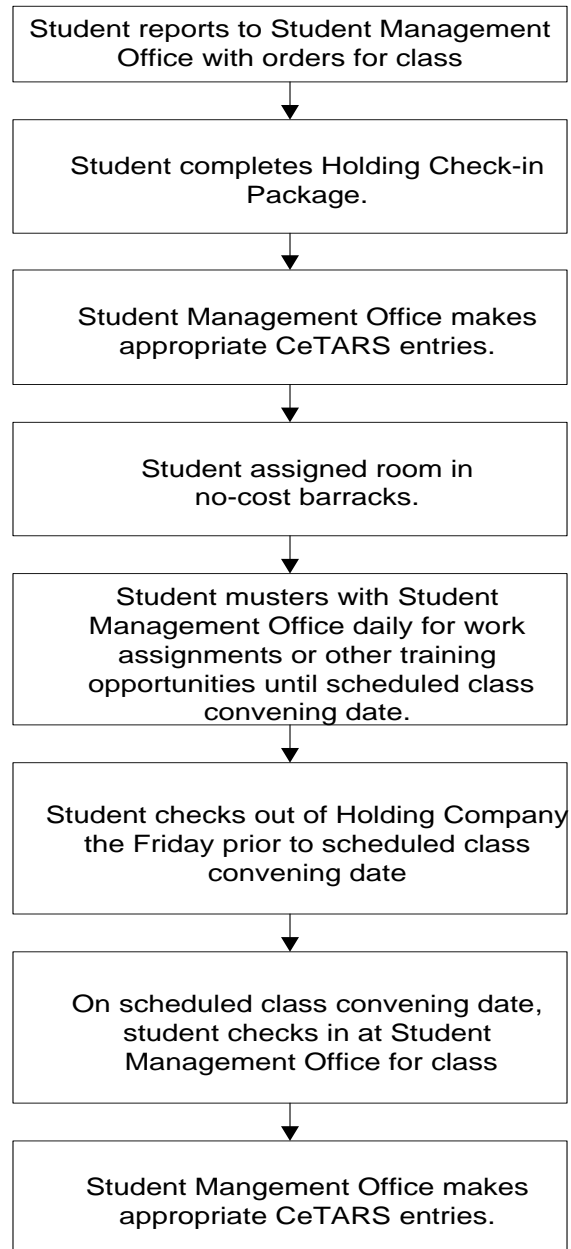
Student reports to Student Management Office with orders for class

Student completes Holding Check-in Package.

Student Management Office makes appropriate CeTARS entries.

Student assigned room in no-cost barracks.

Student musters with Student Management Office daily for work assignments or other training opportunities until scheduled class convening date.

Student checks out of Holding Company the Friday prior to scheduled class convening date

On scheduled class convening date, student checks in at Student Management Office for class

Student Mangement Office makes appropriate CeTARS entries.